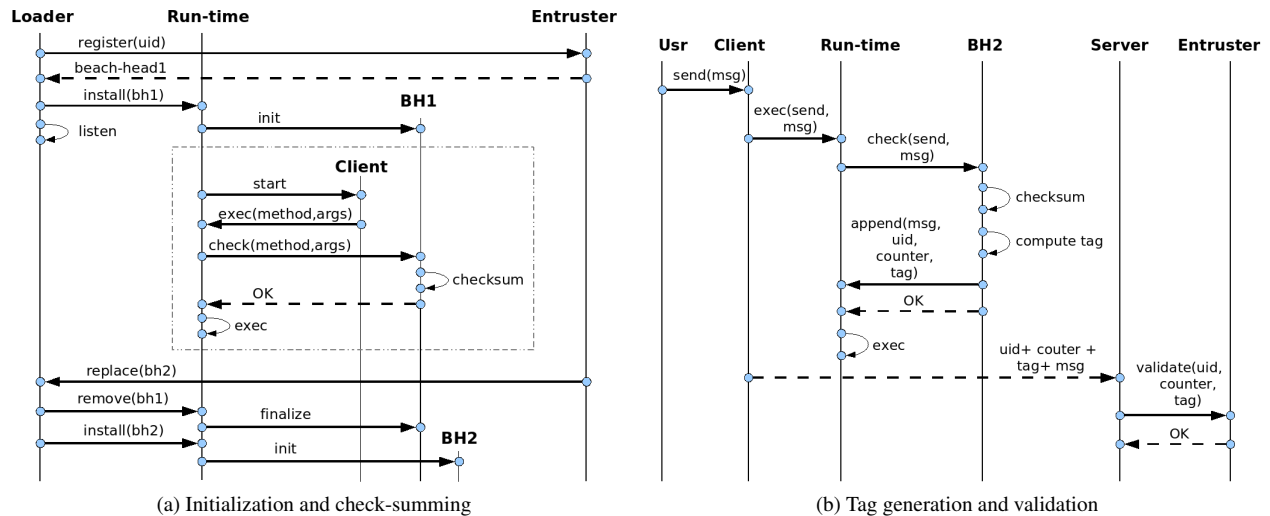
Loader Run-time Entruster

register(uid)

beach-head1

install(bh1)

BH1

init

listen

Client

start

exec(method,args)

check(method,args)

checksum

OK

exec

replace(bh2)

remove(bh1)

finalize

install(bh2)

BH2

init

(a) Initialization and check-summing

Usr Client Run-time BH2 Server Entruster

send(msg)

exec(send, msg)

check(send, msg)

checksum

compute tag

append(msg, uid, counter, tag)

OK

exec

uid+ couter + tag+ msg

validate(uid, counter, tag)

OK

(b) Tag generation and validation